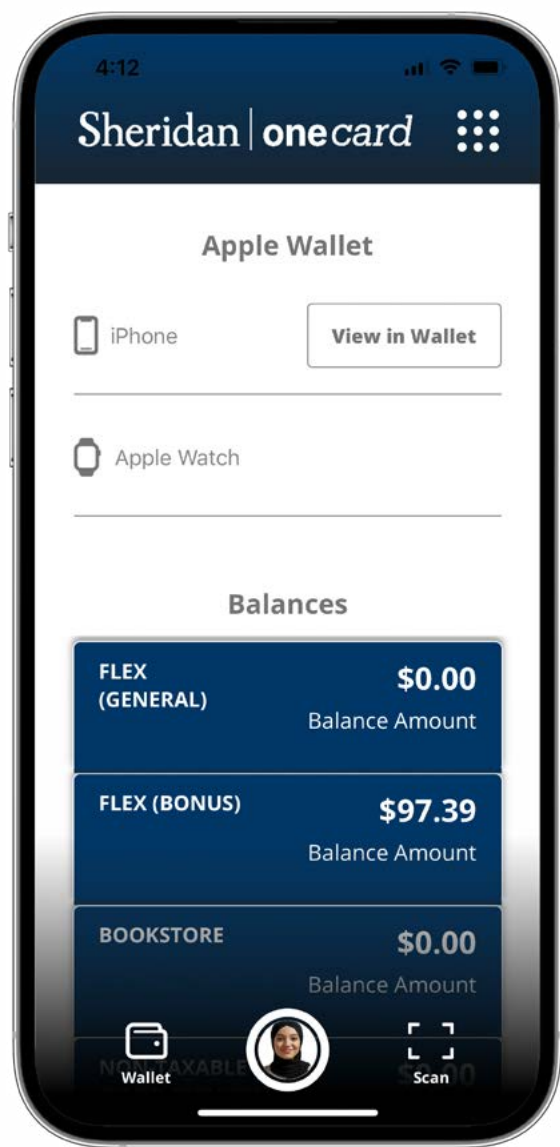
4:12

Sheridan | onecard

Apple Wallet

iPhone

View in Wallet

Apple Watch

Balances

FLEX (GENERAL)

$0.00

Balance Amount

FLEX (BONUS)

$97.39

Balance Amount

BOOKSTORE

$0.00

Balance Amount

NO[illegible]AXABLE

$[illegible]00

Wallet

Scan